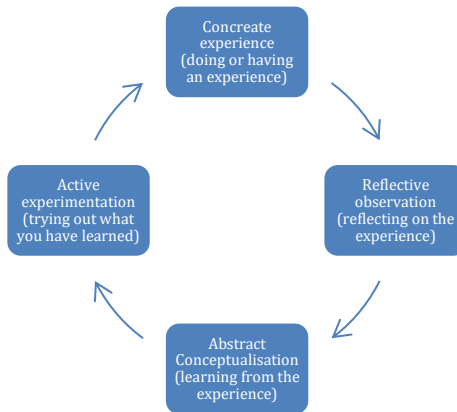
Concreate experience (doing or having an experience)

Reflective observation (reflecting on the experience)

Abstract Conceptualisation (learning from the experience)

Active experimentation (trying out what you have learned)